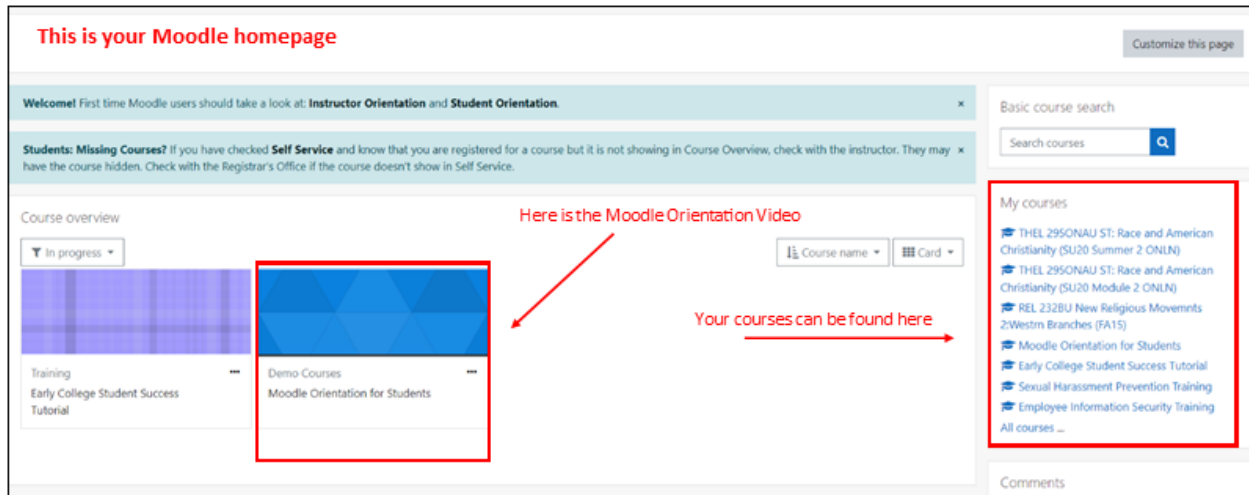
This is your Moodle homepage

Customize this page

Welcome! First time Moodle users should take a look at: Instructor Orientation and Student Orientation. ×

Students: Missing Courses? If you have checked Self Service and know that you are registered for a course but it is not showing in Course Overview, check with the instructor. They may have the course hidden. Check with the Registrar's Office if the course doesn't show in Self Service. ×

Course overview

Here is the Moodle Orientation Video

In progress

Course name

Card

Training
Early College Student Success Tutorial

Demo Courses
Moodle Orientation for Students

Your courses can be found here

Basic course search

Search courses

My courses

THEL 295ONAU ST: Race and American Christianity (SU20 Summer 2 ONLN)

THEL 295ONAU ST: Race and American Christianity (SU20 Module 2 ONLN)

REL 232BU New Religious Movemnts 2:Westrn Branches (FA15)

Moodle Orientation for Students

Early College Student Success Tutorial

Sexual Harassment Prevention Training

Employee Information Security Training

All courses ...

Comments